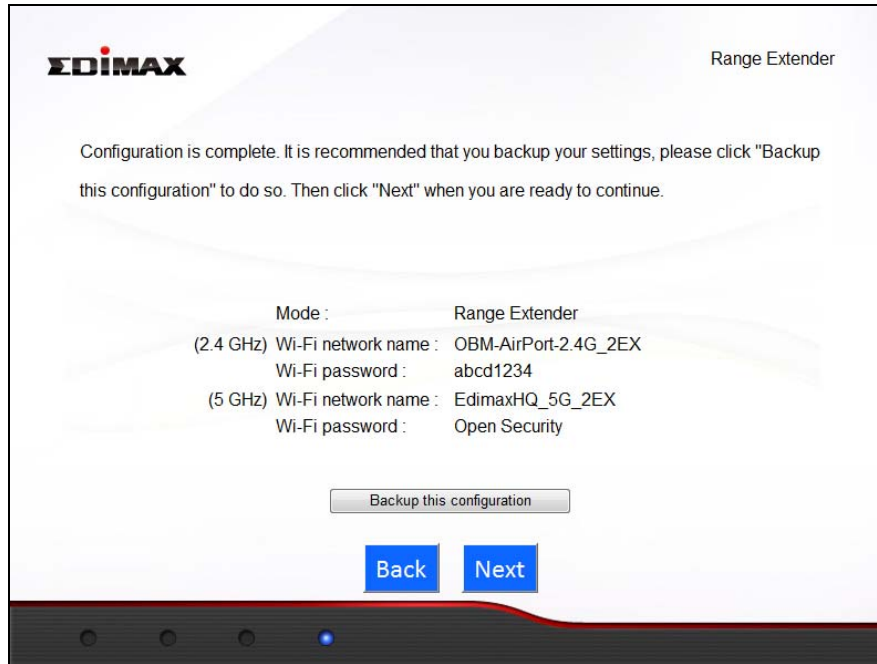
EDIMAX

Range Extender

Configuration is complete. It is recommended that you backup your settings, please click "Backup this configuration" to do so. Then click "Next" when you are ready to continue.

| | |
|---|---|
| Mode : | Range Extender |
| (2.4 GHz) Wi-Fi network name : | OBM-AirPort-2.4G_2EX |
| Wi-Fi password : | abcd1234 |
| (5 GHz) Wi-Fi network name : | EdimaxHQ_5G_2EX |
| Wi-Fi password : | Open Security |

Backup this configuration

Back

Next